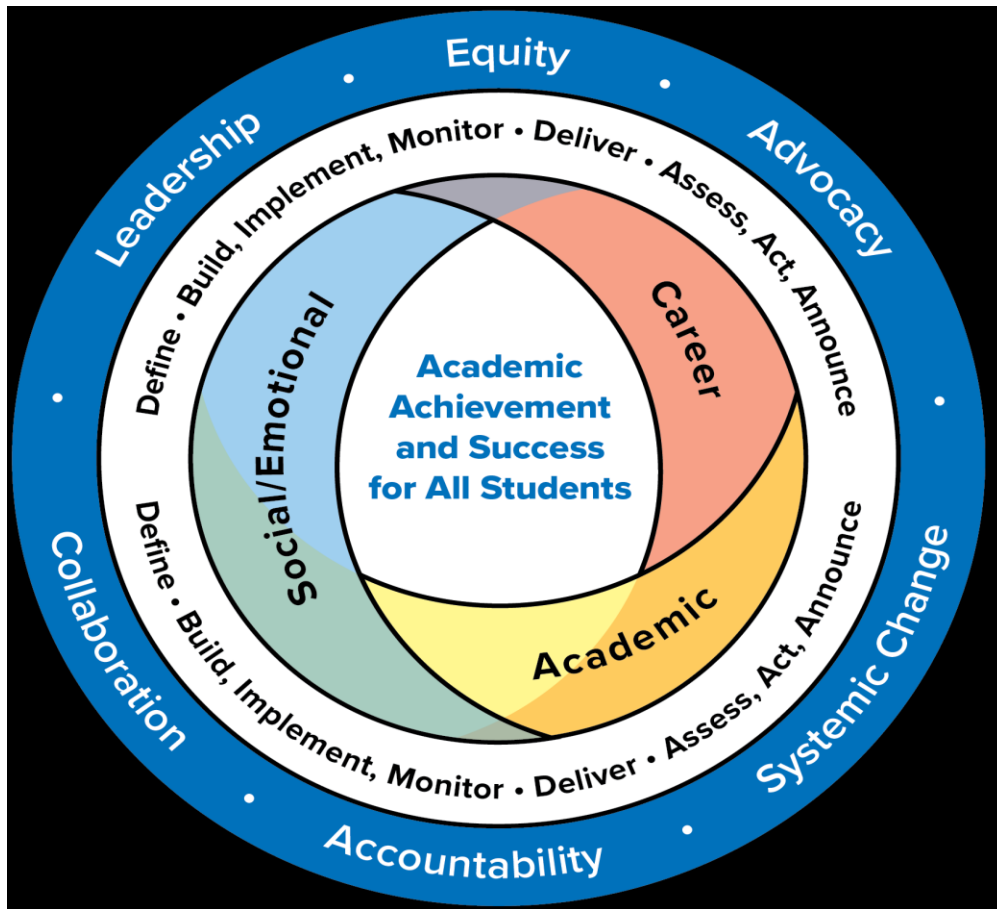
Equity • Advocacy • Systemic Change • Accountability • Collaboration • Leadership

Define • Build, Implement, Monitor • Deliver • Assess, Act, Announce

Define • Build, Implement, Monitor • Deliver • Assess, Act, Announce

Social/Emotional

Career

Academic

Academic Achievement and Success for All Students